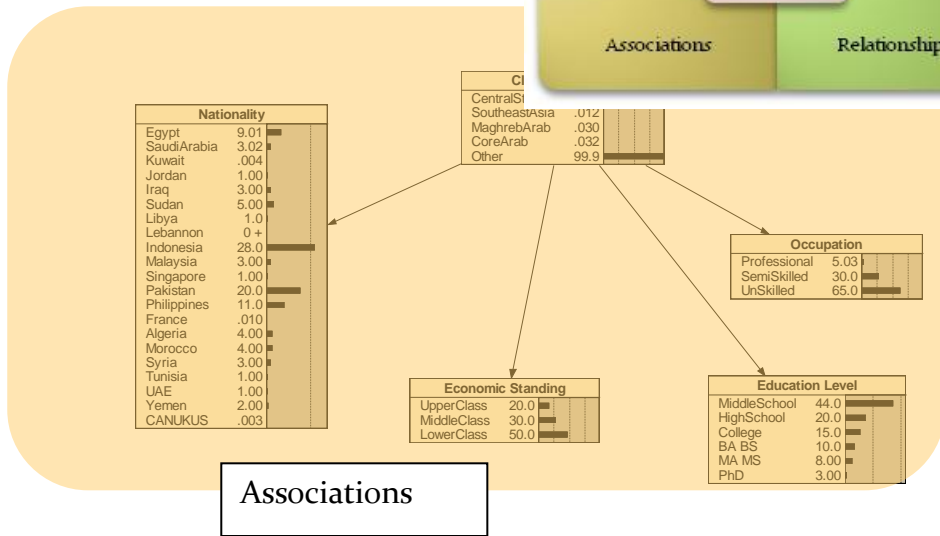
Associations

Relationship

Cl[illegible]
CentralS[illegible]
SoutheastAsia .012
MaghrebArab .030
CoreArab .032
Other 99.9

Nationality
| | |
|---|---|
| Egypt | 9.01 |
| SaudiArabia | 3.02 |
| Kuwait | .004 |
| Jordan | 1.00 |
| Iraq | 3.00 |
| Sudan | 5.00 |
| Libya | 1.0 |
| Lebannon | 0 + |
| Indonesia | 28.0 |
| Malaysia | 3.00 |
| Singapore | 1.00 |
| Pakistan | 20.0 |
| Philippines | 11.0 |
| France | .010 |
| Algeria | 4.00 |
| Morocco | 4.00 |
| Syria | 3.00 |
| Tunisia | 1.00 |
| UAE | 1.00 |
| Yemen | 2.00 |
| CANUKUS | .003 |

Occupation
| | |
|---|---|
| Professional | 5.03 |
| SemiSkilled | 30.0 |
| UnSkilled | 65.0 |

Economic Standing
| | |
|---|---|
| UpperClass | 20.0 |
| MiddleClass | 30.0 |
| LowerClass | 50.0 |

Education Level
| | |
|---|---|
| MiddleSchool | 44.0 |
| HighSchool | 20.0 |
| College | 15.0 |
| BA BS | 10.0 |
| MA MS | 8.00 |
| PhD | 3.00 |

Associations